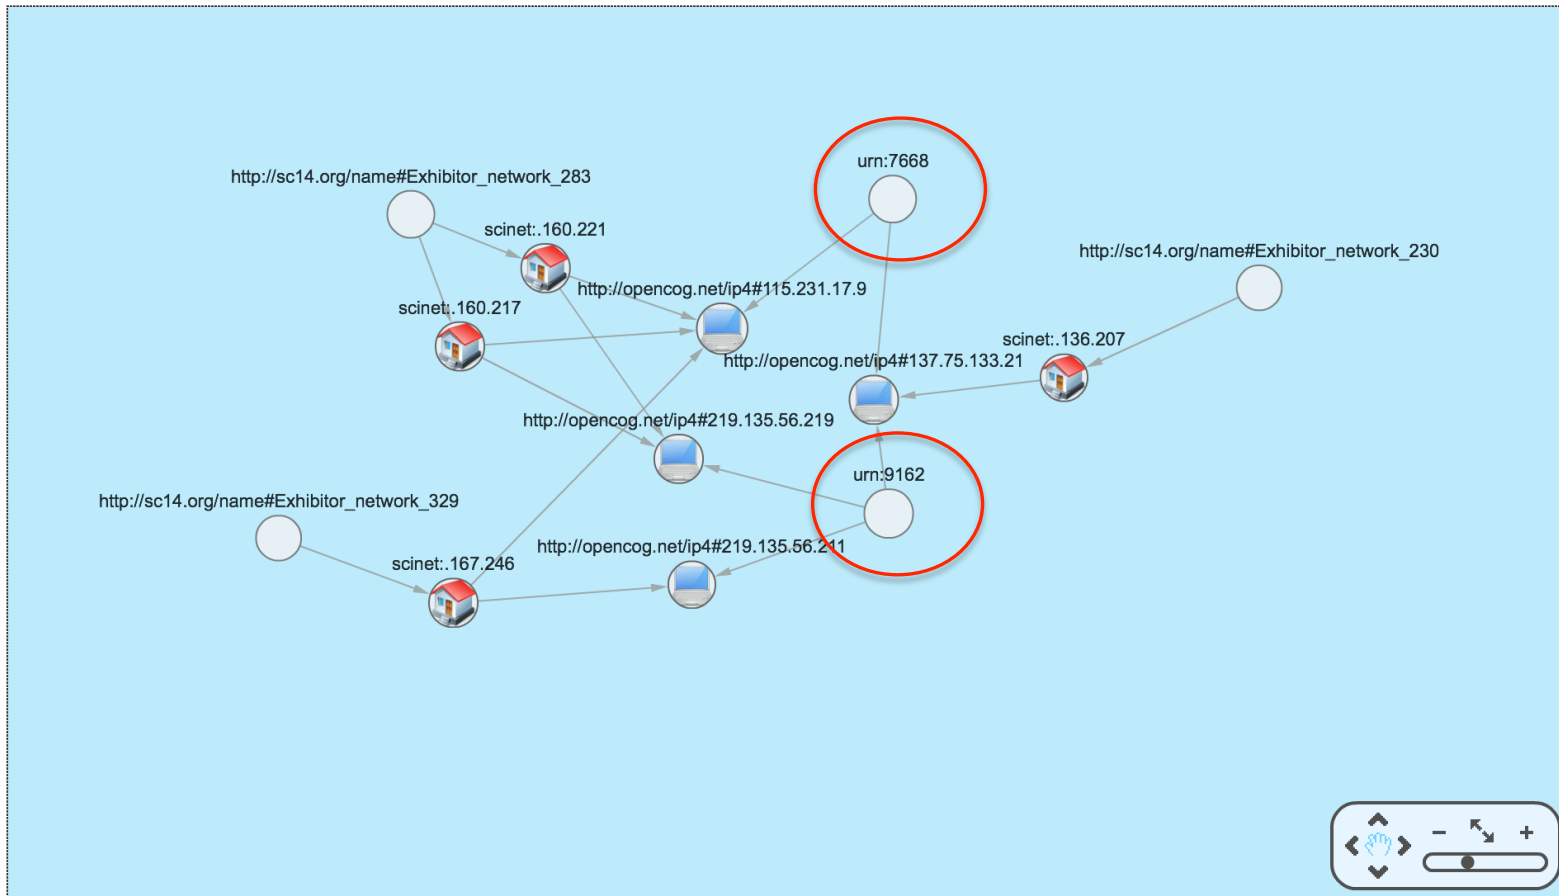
urn:7668

http://sc14.org/name#Exhibitor_network_283

scinet:.160.221

http://opencog.net/ip4#115.231.17.9

scinet:.160.217

http://sc14.org/name#Exhibitor_network_230

scinet:.136.207

http://opencog.net/ip4#137.75.133.21

http://opencog.net/ip4#219.135.56.219

urn:9162

http://sc14.org/name#Exhibitor_network_329

http://opencog.net/ip4#219.135.56.211

scinet:.167.246

−
+